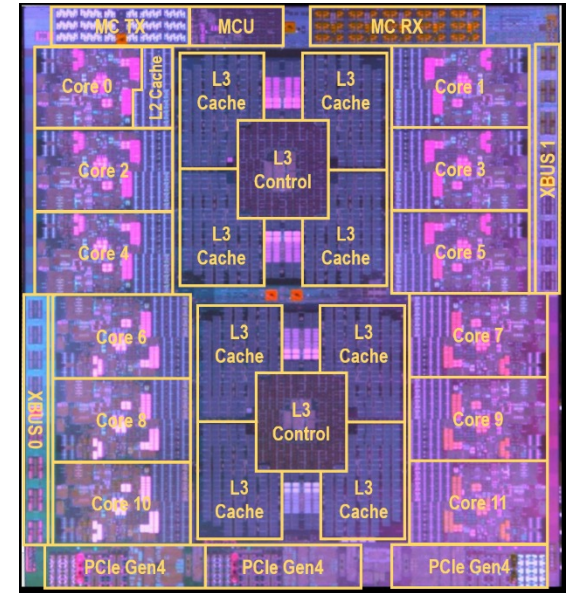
MC TX
MCU
MC RX

Core 0
L2 Cache
L3 Cache
L3 Cache
Core 1
XBUS 1
Core 2
L3 Control
Core 3
Core 4
L3 Cache
L3 Cache
Core 5

XBUS 0
Core 6
L3 Cache
L3 Cache
Core 7
Core 8
L3 Control
Core 9
Core 10
L3 Cache
L3 Cache
Core 11

PCIe Gen4
PCIe Gen4
PCIe Gen4